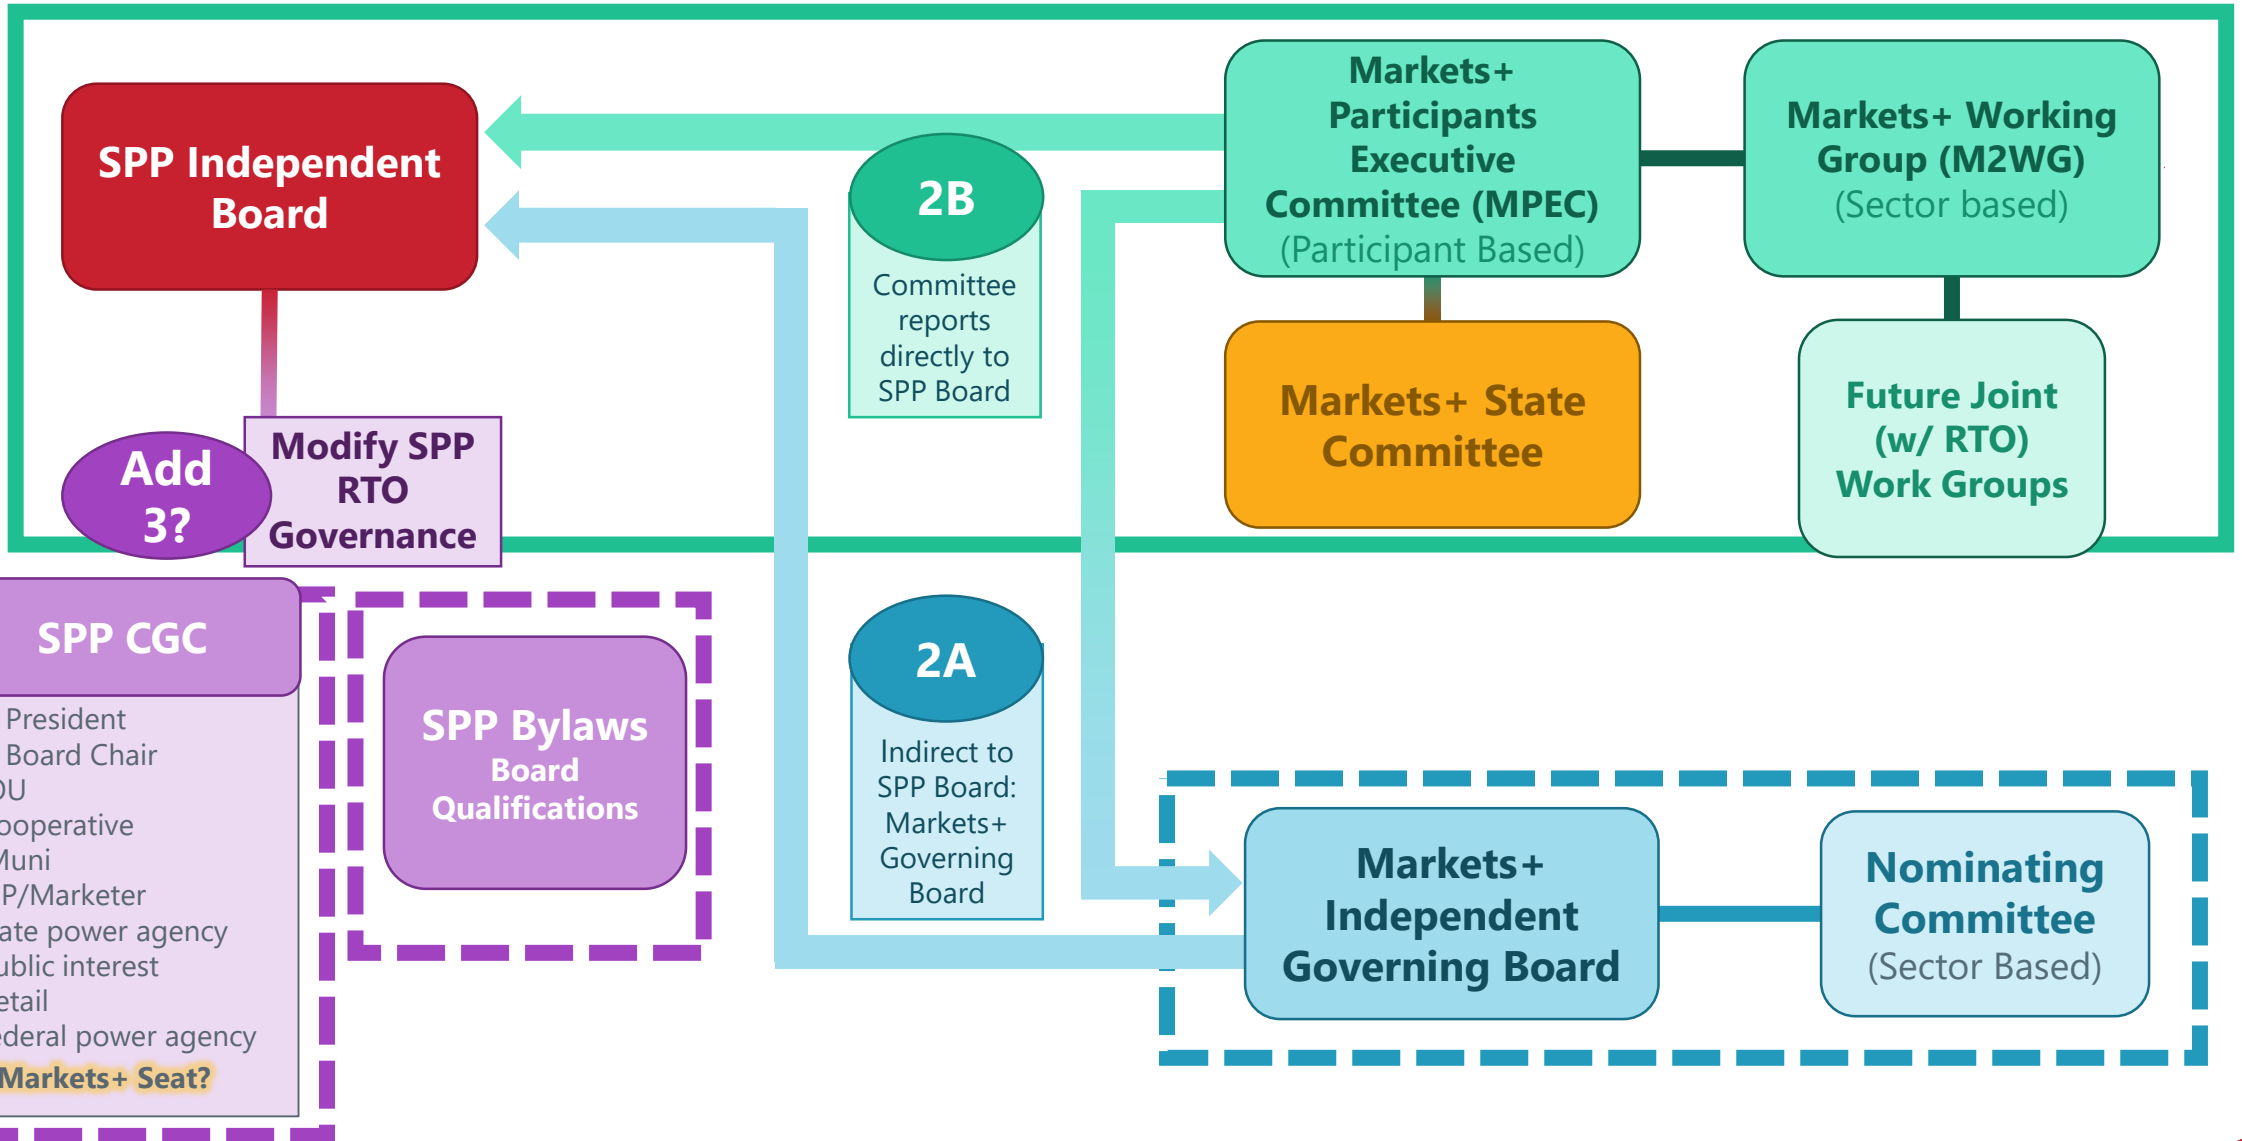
SPP Independent Board

2B

Committee reports directly to SPP Board

Markets+ Participants Executive Committee (MPEC) (Participant Based)

Markets+ Working Group (M2WG) (Sector based)

Markets+ State Committee

Future Joint (w/ RTO) Work Groups

Add 3?

Modify SPP RTO Governance

SPP CGC

President
Board Chair
OU
ooperative
Muni
P/Marketer
ate power agency
ublic interest
etail
ederal power agency
Markets+ Seat?

SPP Bylaws
Board Qualifications

2A

Indirect to SPP Board: Markets+ Governing Board

Markets+ Independent Governing Board

Nominating Committee (Sector Based)